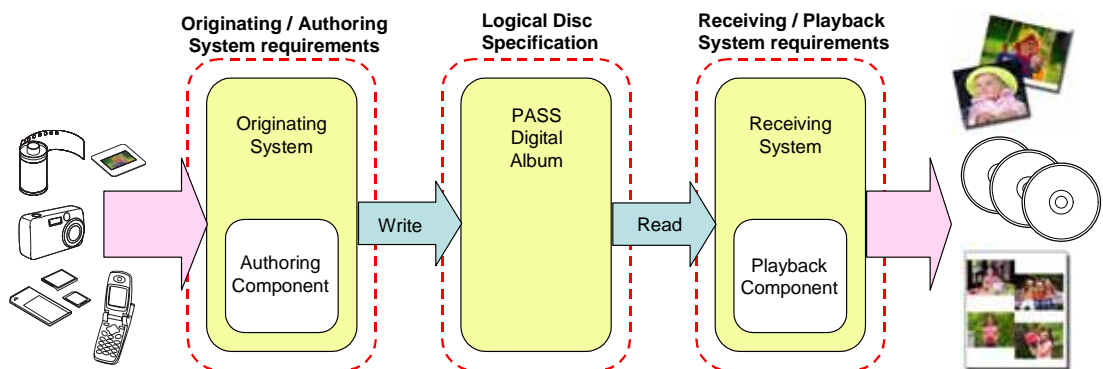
Originating / Authoring System requirements

Originating System

Authoring Component

Write

Logical Disc Specification

PASS Digital Album

Read

Receiving / Playback System requirements

Receiving System

Playback Component